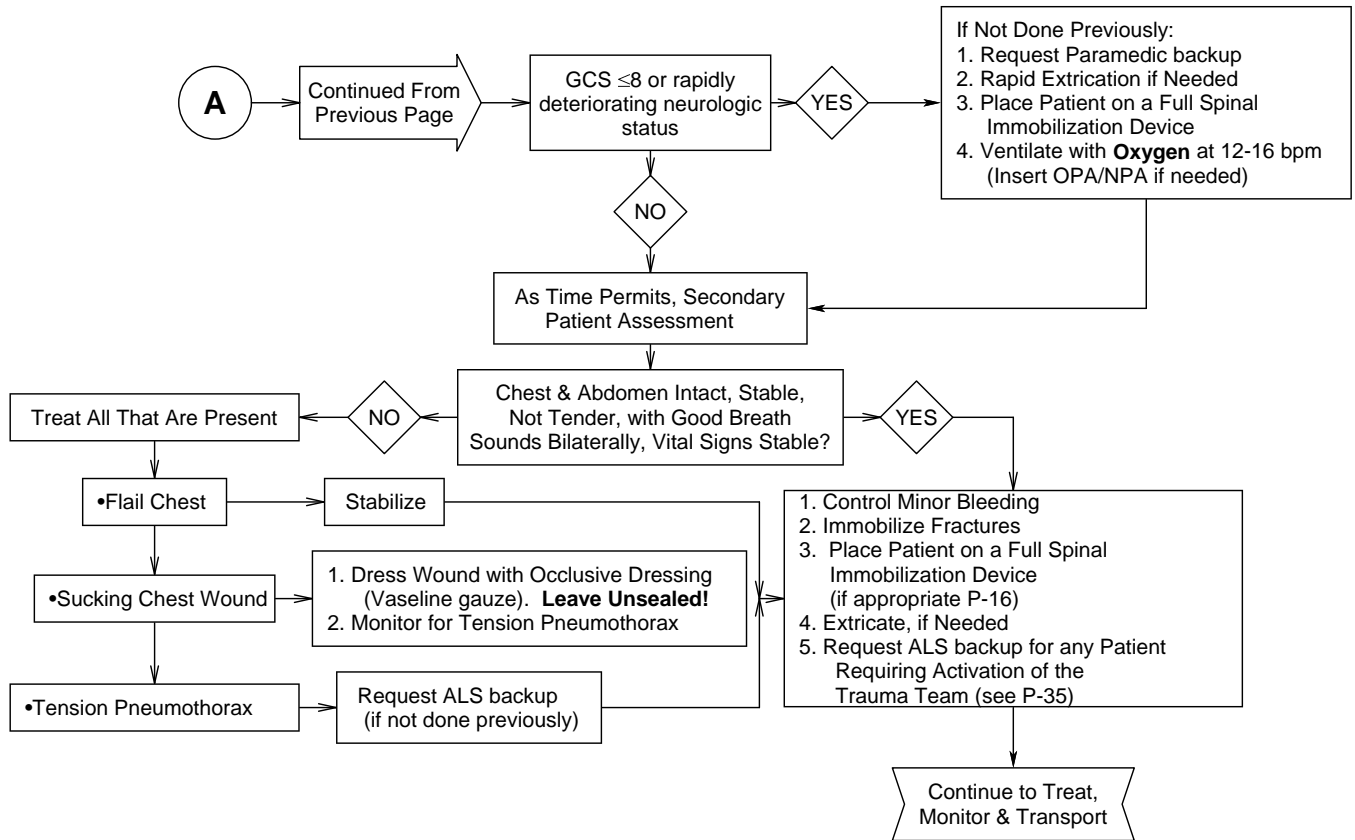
A

Continued From Previous Page

GCS $\leq 8$ or rapidly deteriorating neurologic status

YES

If Not Done Previously:
1. Request Paramedic backup
2. Rapid Extrication if Needed
3. Place Patient on a Full Spinal Immobilization Device
4. Ventilate with **Oxygen** at 12-16 bpm (Insert OPA/NPA if needed)

NO

As Time Permits, Secondary Patient Assessment

Chest & Abdomen Intact, Stable, Not Tender, with Good Breath Sounds Bilaterally, Vital Signs Stable?

NO

Treat All That Are Present

YES

•Flail Chest

Stabilize

•Sucking Chest Wound

1. Dress Wound with Occlusive Dressing (Vaseline gauze). **Leave Unsealed!**
2. Monitor for Tension Pneumothorax

•Tension Pneumothorax

Request ALS backup (if not done previously)

1. Control Minor Bleeding
2. Immobilize Fractures
3. Place Patient on a Full Spinal Immobilization Device (if appropriate P-16)
4. Extricate, if Needed
5. Request ALS backup for any Patient Requiring Activation of the Trauma Team (see P-35)

Continue to Treat, Monitor & Transport